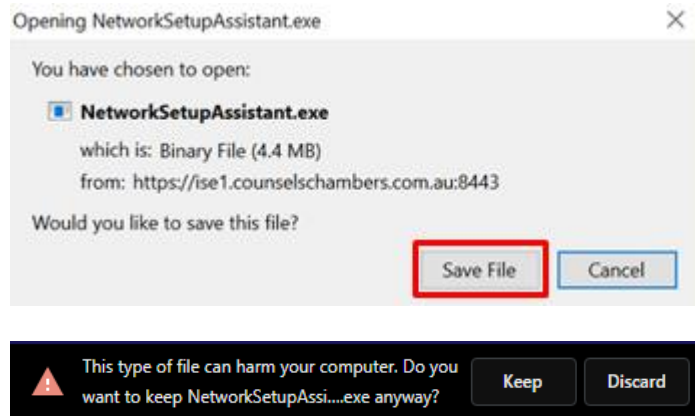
Opening NetworkSetupAssistant.exe

You have chosen to open:

NetworkSetupAssistant.exe

which is: Binary File (4.4 MB)

from: https://ise1.counselschambers.com.au:8443

Would you like to save this file?

Save File

Cancel

This type of file can harm your computer. Do you want to keep NetworkSetupAssi....exe anyway?

Keep

Discard